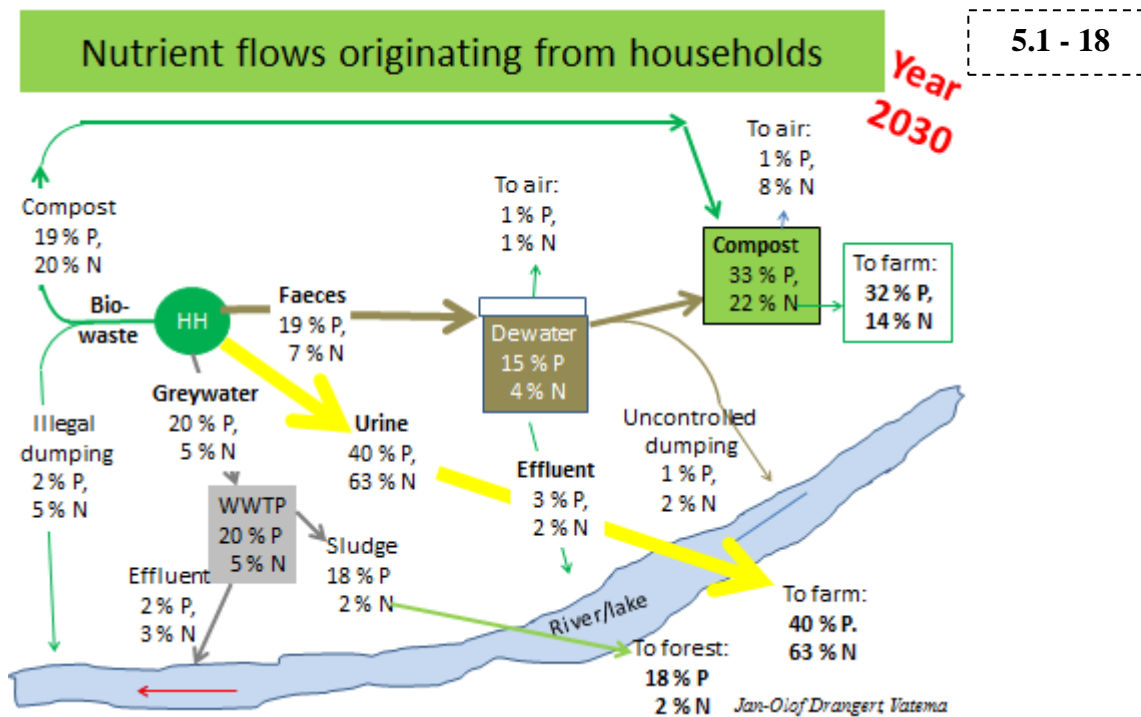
Nutrient flows originating from households

5.1 - 18

Year 2030

Compost
19 % P,
20 % N

Bio-
waste

HH

Faeces
19 % P,
7 % N

To air:
1 % P,
1 % N

Dewater
15 % P
4 % N

To air:
1 % P,
8 % N

Compost
33 % P,
22 % N

To farm:
32 % P,
14 % N

Greywater
20 % P,
5 % N

Illegal
dumping
2 % P,
5 % N

Urine
40 % P,
63 % N

Uncontrolled
dumping
1 % P,
2 % N

Effluent
3 % P,
2 % N

WWTP
20 % P
5 % N

Sludge
18 % P
2 % N

Effluent
2 % P,
3 % N

River/lake

To farm:
40 % P.
63 % N

To forest:
18 % P
2 % N

Jan-Olof Drangert Vatema